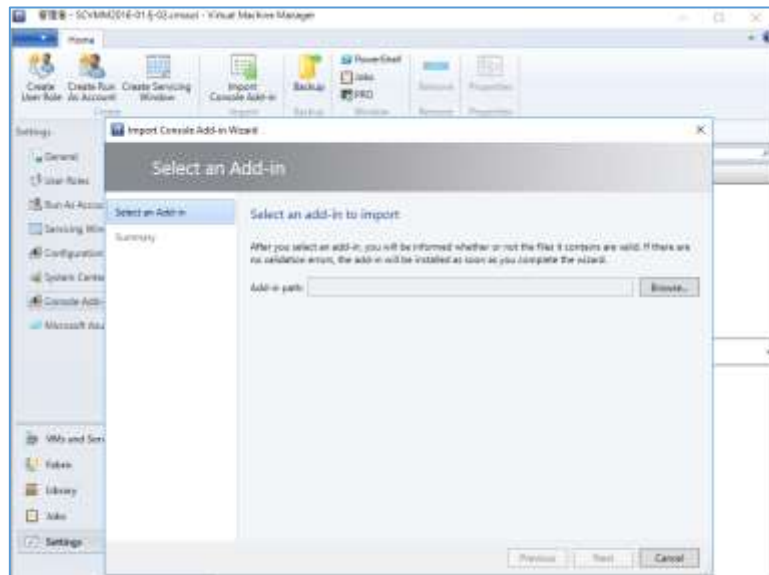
管理員 - SCVMM2016-01.lj-02.cmasol - Virtual Machine Manager

Home

Create User Role | Create Run As Account | Create Servicing Window | Import Console Add-in | Backup | PowerShell | Jobs | PRO | Remove | Properties

Create | Import | Backup | Window | Remove | Properties

Settings

General
User Roles
Run As Accou
Servicing Win
Configuration
System Cente
Console Add-
Microsoft Azu

VMs and Ser
Fabric
Library
Jobs
Settings

Import Console Add-in Wizard

Select an Add-in

Select an Add-in
Summary

Select an add-in to import

After you select an add-in, you will be informed whether or not the files it contains are valid. If there are no validation errors, the add-in will be installed as soon as you complete the wizard.

Add-in path:

Browse...

Previous | Next | Cancel